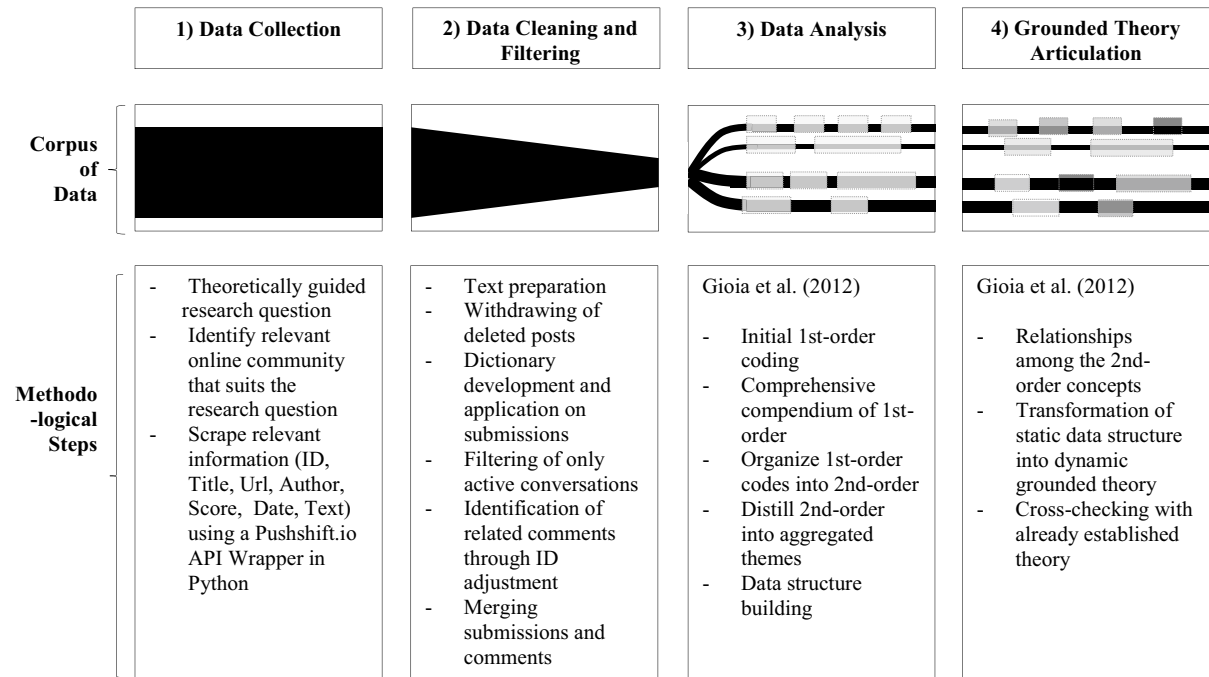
1) Data Collection

2) Data Cleaning and Filtering

3) Data Analysis

4) Grounded Theory Articulation

Corpus of Data

Methodo-logical Steps

- Theoretically guided research question
- Identify relevant online community that suits the research question
- Scrape relevant information (ID, Title, Url, Author, Score, Date, Text) using a Pushshift.io API Wrapper in Python

- Text preparation
- Withdrawing of deleted posts
- Dictionary development and application on submissions
- Filtering of only active conversations
- Identification of related comments through ID adjustment
- Merging submissions and comments

Gioia et al. (2012)

- Initial 1st-order coding
- Comprehensive compendium of 1st-order
- Organize 1st-order codes into 2nd-order
- Distill 2nd-order into aggregated themes
- Data structure building

Gioia et al. (2012)

- Relationships among the 2nd-order concepts
- Transformation of static data structure into dynamic grounded theory
- Cross-checking with already established theory